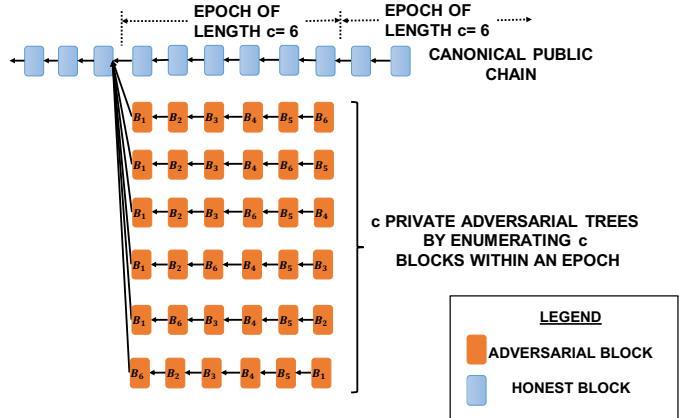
EPOCH OF LENGTH c= 6

EPOCH OF LENGTH c= 6

CANONICAL PUBLIC CHAIN

$B_1$ $B_2$ $B_3$ $B_4$ $B_5$ $B_6$

$B_1$ $B_2$ $B_3$ $B_4$ $B_6$ $B_5$

$B_1$ $B_2$ $B_3$ $B_6$ $B_5$ $B_4$

$B_1$ $B_2$ $B_6$ $B_4$ $B_5$ $B_3$

$B_1$ $B_6$ $B_3$ $B_4$ $B_5$ $B_2$

$B_6$ $B_2$ $B_3$ $B_4$ $B_5$ $B_1$

c PRIVATE ADVERSARIAL TREES BY ENUMERATING c BLOCKS WITHIN AN EPOCH

LEGEND

ADVERSARIAL BLOCK

HONEST BLOCK